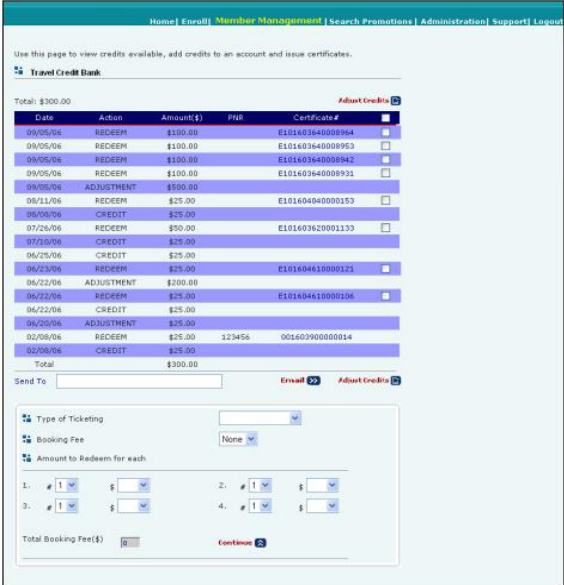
Home| Enroll| Member Management | Search Promotions | Administration| Support| Logout

Use this page to view credits available, add credits to an account and issue certificates.

Travel Credit Bank

Total: $300.00

Adjust Credits

| Date | Action | Amount($) | PNR | Certificate# |  |
|---|---|---|---|---|---|
| 09/05/06 | REDEEM | $100.00 |  | E101603640008964 |  |
| 09/05/06 | REDEEM | $100.00 |  | E101603640008953 |  |
| 09/05/06 | REDEEM | $100.00 |  | E101603640008942 |  |
| 09/05/06 | REDEEM | $100.00 |  | E101603640008931 |  |
| 09/05/06 | ADJUSTMENT | $500.00 |  |  |  |
| 08/11/06 | REDEEM | $25.00 |  | E101604040000153 |  |
| 08/08/06 | CREDIT | $25.00 |  |  |  |
| 07/26/06 | REDEEM | $50.00 |  | E101603620001133 |  |
| 07/10/06 | CREDIT | $25.00 |  |  |  |
| 06/25/06 | CREDIT | $25.00 |  |  |  |
| 06/23/06 | REDEEM | $25.00 |  | E101604610000121 |  |
| 06/22/06 | ADJUSTMENT | $200.00 |  |  |  |
| 06/22/06 | REDEEM | $25.00 |  | E101604610000106 |  |
| 06/22/06 | CREDIT | $25.00 |  |  |  |
| 06/20/06 | ADJUSTMENT | $25.00 |  |  |  |
| 02/08/06 | REDEEM | $25.00 | 123456 | 001603900000014 |  |
| 02/08/06 | CREDIT | $25.00 |  |  |  |
| Total |  | $300.00 |  |  |  |

Send To

Email

Adjust Credits

Type of Ticketing

Booking Fee None

Amount to Redeem for each

1. # 1 $
2. # 1 $
3. # 1 $
4. # 1 $

Total Booking Fee($) 0

Continue